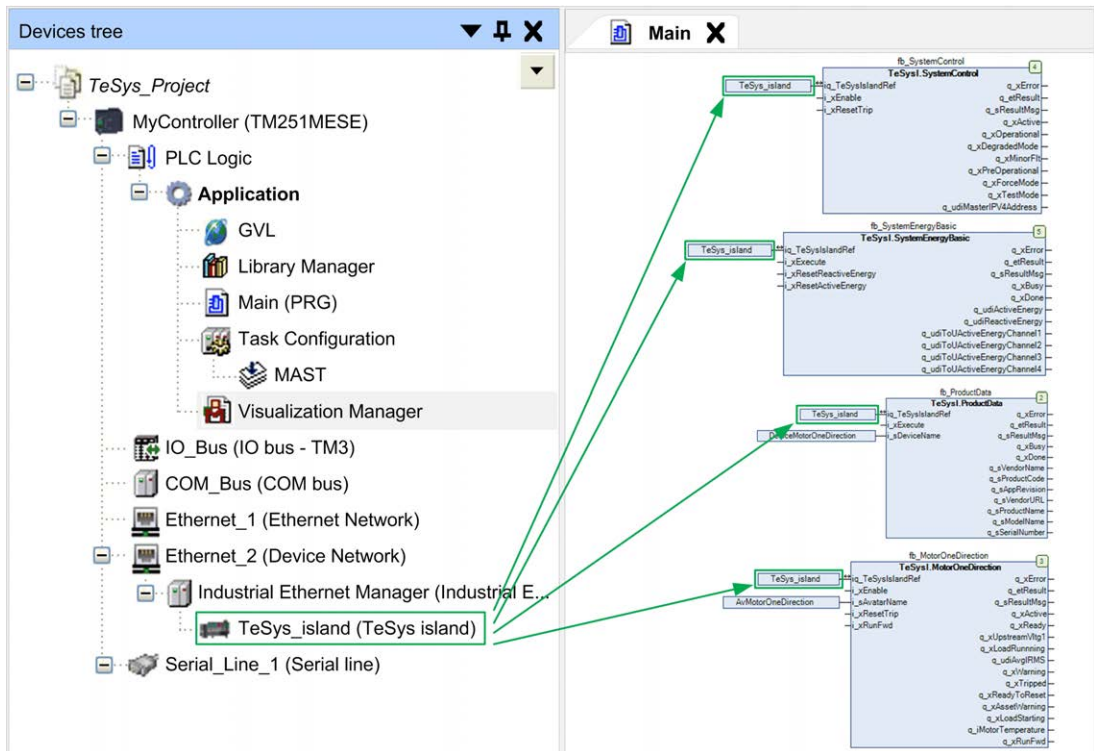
Devices tree

TeSys_Project
MyController (TM251MESE)
PLC Logic
Application
GVL
Library Manager
Main (PRG)
Task Configuration
MAST
Visualization Manager
IO_Bus (IO bus - TM3)
COM_Bus (COM bus)
Ethernet_1 (Ethernet Network)
Ethernet_2 (Device Network)
Industrial Ethernet Manager (Industrial E...
TeSys_island (TeSys island)
Serial_Line_1 (Serial line)

Main

fb_SystemControl
TeSysI.SystemControl
4
TeSys_island
iq_TeSysIslandRef
i_xEnable
i_xResetTrip
q_xError
q_etResult
q_sResultMsg
q_xActive
q_xOperational
q_xDegradedMode
q_xMinorFlt
q_xPreOperational
q_xForceMode
q_xTestMode
q_udiMasterIPV4Address

fb_SystemEnergyBasic
TeSysI.SystemEnergyBasic
5
TeSys_island
iq_TeSysIslandRef
i_xExecute
i_xResetReactiveEnergy
i_xResetActiveEnergy
q_xError
q_etResult
q_sResultMsg
q_xBusy
q_xDone
q_udiActiveEnergy
q_udiReactiveEnergy
q_udiToUActiveEnergyChannel1
q_udiToUActiveEnergyChannel2
q_udiToUActiveEnergyChannel3
q_udiToUActiveEnergyChannel4

fb_ProductData
TeSysI.ProductData
2
TeSys_island
DeviceMotorOneDirection
iq_TeSysIslandRef
i_xExecute
i_sDeviceName
q_xError
q_etResult
q_sResultMsg
q_xBusy
q_xDone
q_sVendorName
q_sProductCode
q_sAppRevision
q_sVendorURL
q_sProductName
q_sModelName
q_sSerialNumber

fb_MotorOneDirection
TeSysI.MotorOneDirection
3
TeSys_island
AvMotorOneDirection
iq_TeSysIslandRef
i_xEnable
i_sAvatarName
i_xResetTrip
i_xRunFwd
q_xError
q_etResult
q_sResultMsg
q_xActive
q_xReady
q_xUpstreamVltg1
q_xLoadRunnning
q_udiAvgIRMS
q_xWarning
q_xTripped
q_xReadyToReset
q_xAssetWarning
q_xLoadStarting
q_iMotorTemperature
q_xRunFwd